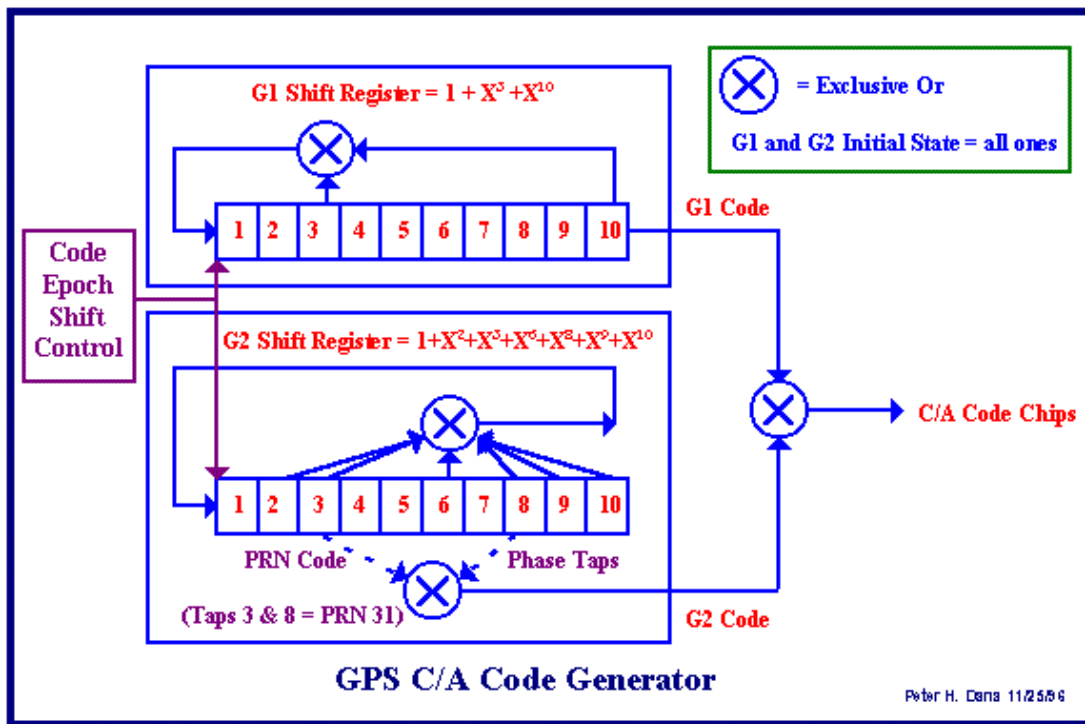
G1 Shift Register = $1 + X^3 + X^{10}$

= Exclusive Or

G1 and G2 Initial State = all ones

1 2 3 4 5 6 7 8 9 10

G1 Code

Code Epoch Shift Control

G2 Shift Register = $1+X^2+X^3+X^6+X^8+X^9+X^{10}$

C/A Code Chips

1 2 3 4 5 6 7 8 9 10

PRN Code

Phase Taps

(Taps 3 & 8 = PRN 31)

G2 Code

GPS C/A Code Generator

Peter H. Dana 11/25/96